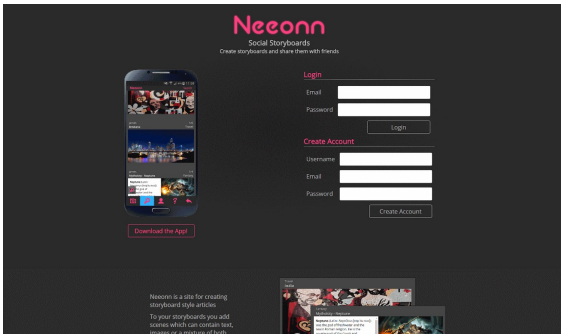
Neeonn

Social Storyboards

Create storyboards and share them with friends

Login

Email

Password

Login

Create Account

Username

Email

Password

Create Account

Download the App!

Neeonn is a site for creating storyboard style articles

To your storyboards you add scenes which can contain text, images or a mixture of both.